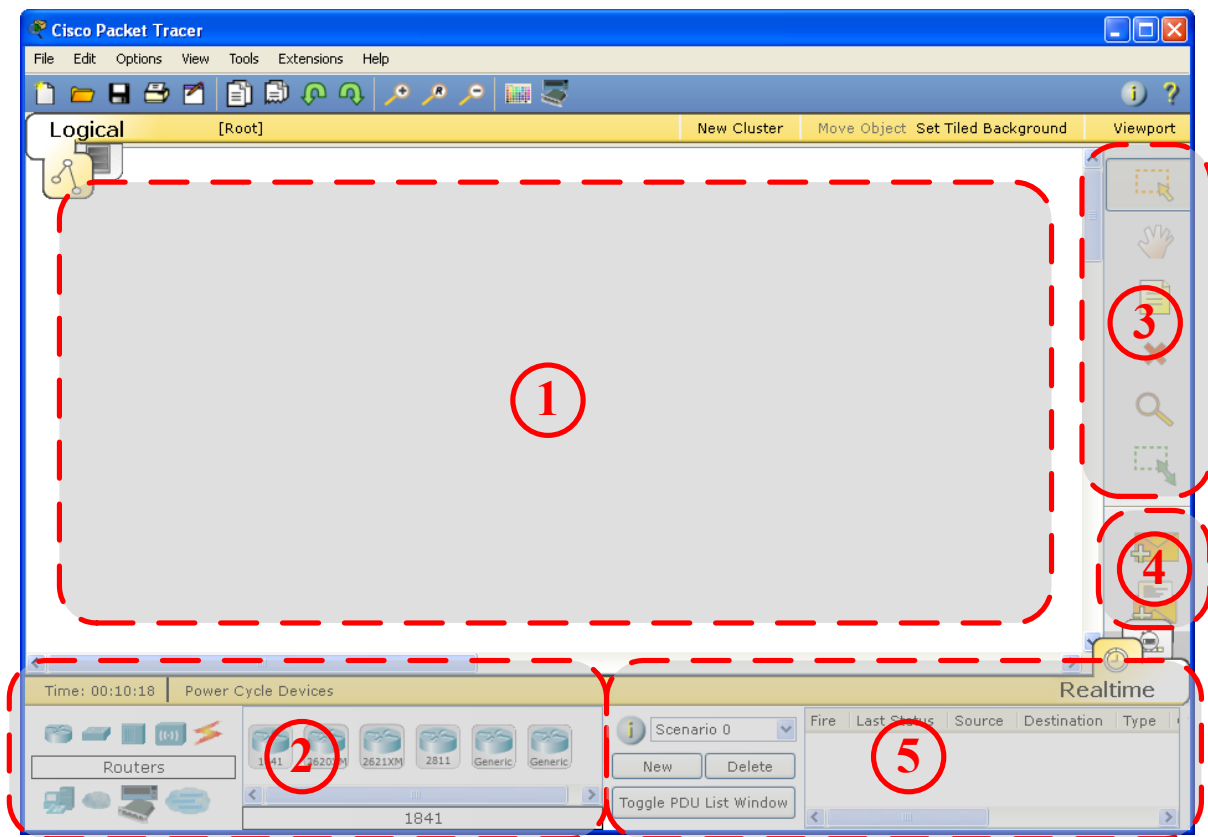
Cisco Packet Tracer

File Edit Options View Tools Extensions Help

Logical [Root] New Cluster Move Object Set Tiled Background Viewport

1

3

4

Time: 00:10:18 Power Cycle Devices

Realtime

Routers

1841 2620XM 2621XM 2811 Generic Generic

2

1841

Scenario 0

New Delete

Toggle PDU List Window

| Fire | Last Status | Source | Destination | Type |
|---|---|---|---|---|

5